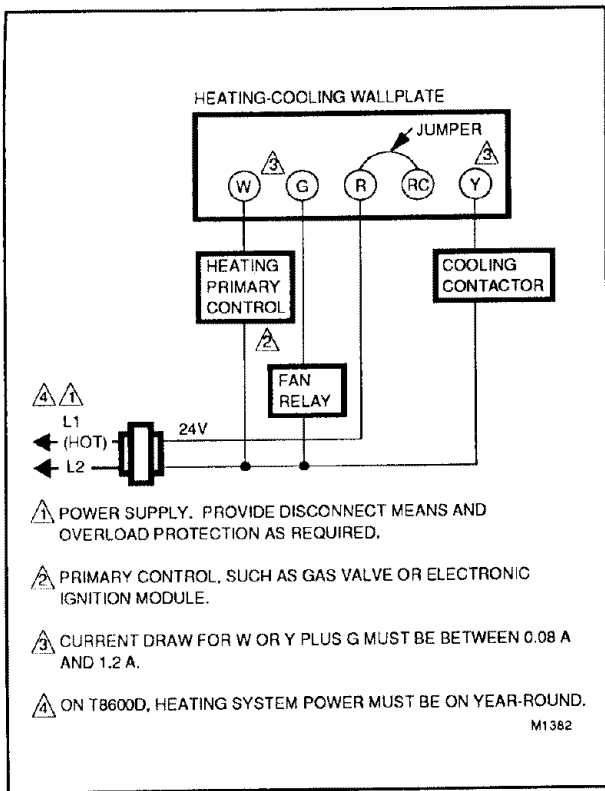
HEATING-COOLING WALLPLATE

JUMPER

3 W G R RC 3 Y

HEATING PRIMARY CONTROL

2

COOLING CONTACTOR

FAN RELAY

4 1

L1 (HOT)

24V

L2

1 POWER SUPPLY. PROVIDE DISCONNECT MEANS AND OVERLOAD PROTECTION AS REQUIRED.

2 PRIMARY CONTROL, SUCH AS GAS VALVE OR ELECTRONIC IGNITION MODULE.

3 CURRENT DRAW FOR W OR Y PLUS G MUST BE BETWEEN 0.08 A AND 1.2 A.

4 ON T8600D, HEATING SYSTEM POWER MUST BE ON YEAR-ROUND.

M1382